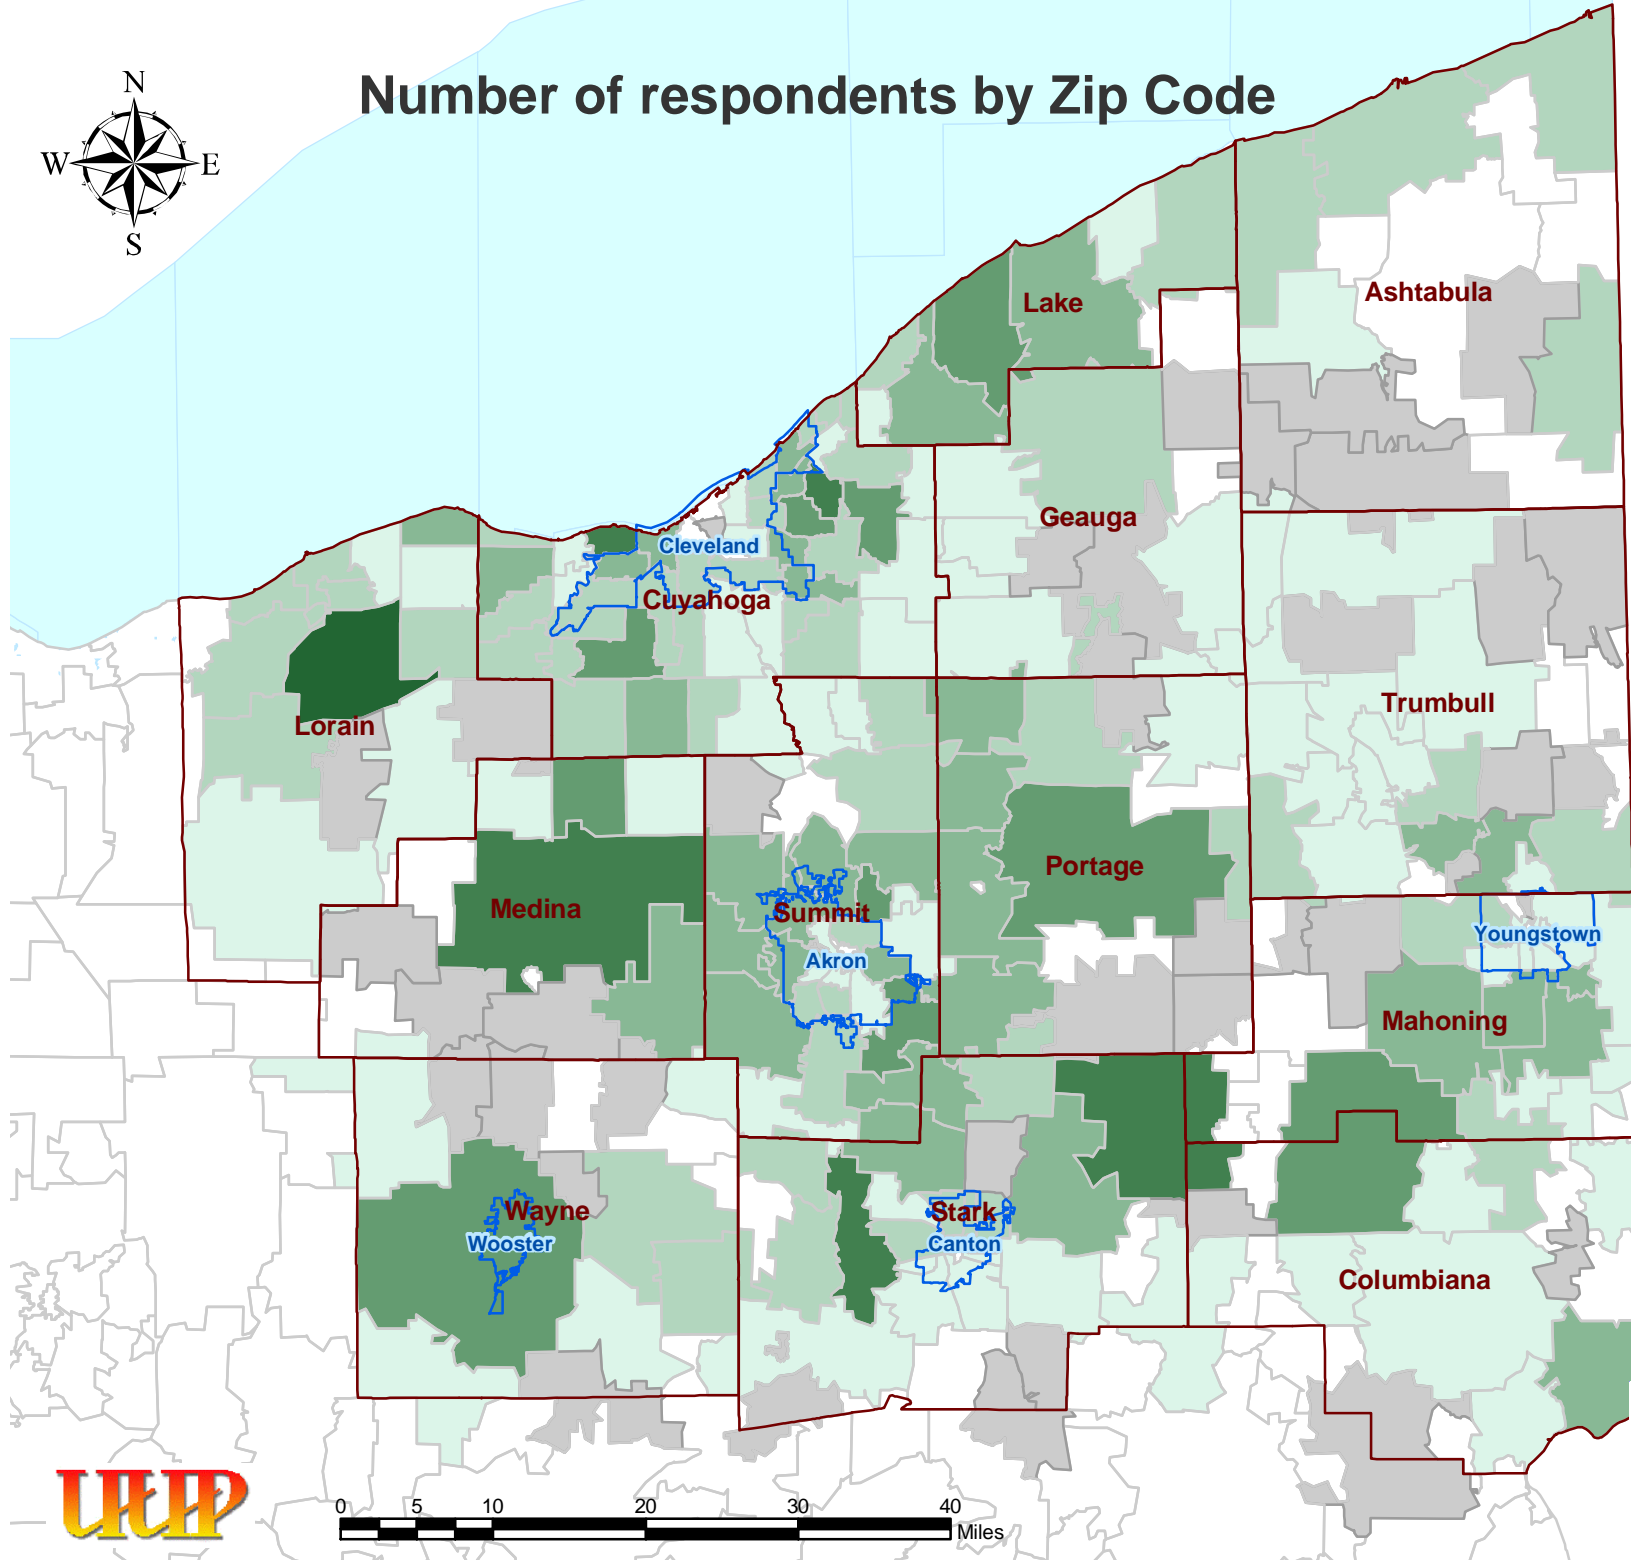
Number of respondents by Zip Code

N
W
E
S

Lake
Ashtabula
Geauga
Cleveland
Cuyahoga
Lorain
Trumbull
Portage
Medina
Summit
Akron
Youngstown
Mahoning
Wayne
Wooster
Stark
Canton
Columbiana

UFIP

0 5 10 20 30 40
Miles